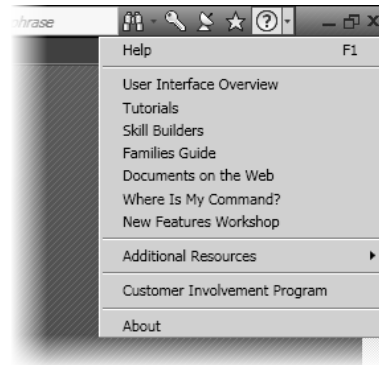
phrase

Help F1

User Interface Overview
Tutorials
Skill Builders
Families Guide
Documents on the Web
Where Is My Command?
New Features Workshop

Additional Resources

Customer Involvement Program

About